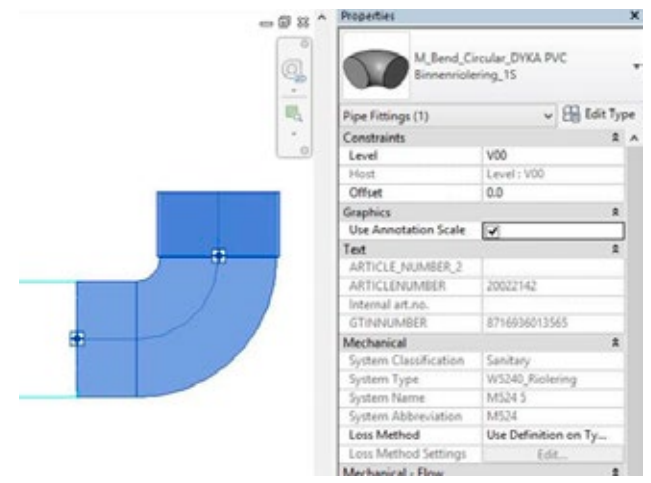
Properties

M_Bend_Circular_DYKA PVC Binnenriolering_1S

Pipe Fittings (1)
Edit Type

| Constraints | |
|---|---|
| Level | V00 |
| Host | Level : V00 |
| Offset | 0.0 |
| Graphics | |
| Use Annotation Scale | ✓ |
| Text | |
| ARTICLE_NUMBER_2 | |
| ARTICLENUMBER | 20022142 |
| Internal art.no. | |
| GTINNUMBER | 8716936013565 |
| Mechanical | |
| System Classification | Sanitary |
| System Type | WS240_Riolering |
| System Name | MS24 5 |
| System Abbreviation | MS24 |
| Loss Method | Use Definition on Ty... |
| Loss Method Settings | Edit... |
| Mechanical - Flow | |